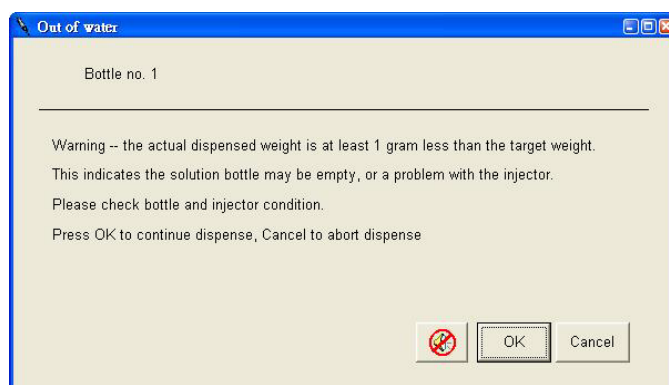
Out of water

Bottle no. 1

Warning -- the actual dispensed weight is at least 1 gram less than the target weight.

This indicates the solution bottle may be empty, or a problem with the injector.

Please check bottle and injector condition.

Press OK to continue dispense, Cancel to abort dispense

OK

Cancel